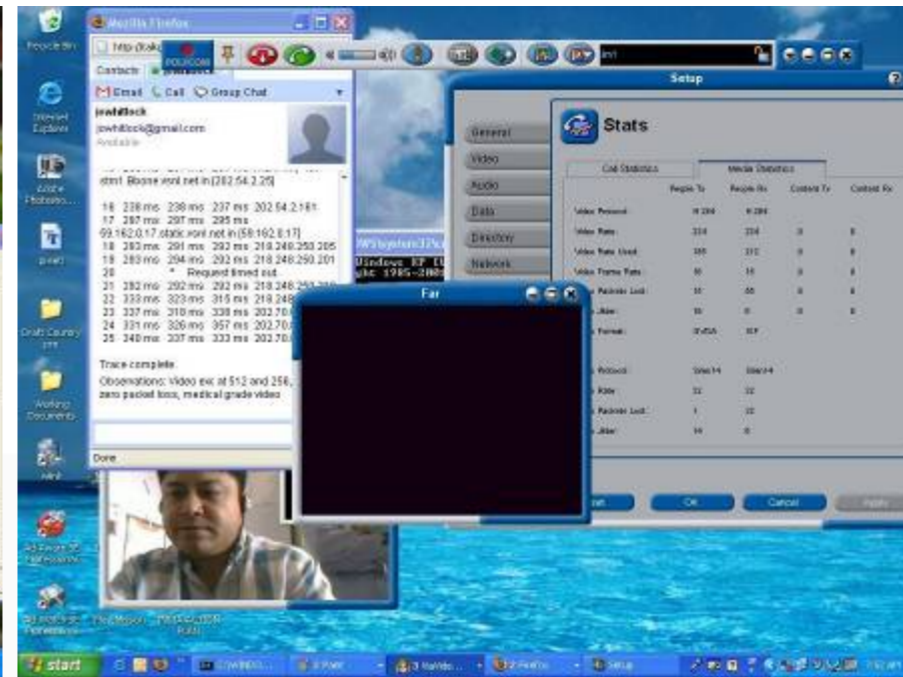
Recycle Bin

Internet Explorer

Adobe Photosho...

Draft Country

Working Documents

Ad-Aware SE Professional

start

Mozilla Firefox

http://talk

POLYCOM

Contacts

Email Call Group Chat

jowhitlock

jowhitlock@gmail.com

Available

stm1 Bbone vsnl net in [202.54.2.25]

16 238 ms 238 ms 237 ms 202.54.2.181
17 287 ms 297 ms 295 ms
59.162.0.17.static.vsnl.net.in [59.162.0.17]
18 283 ms 291 ms 292 ms 218.248.250.205
19 283 ms 294 ms 292 ms 218.248.250.201
20 * * Request timed out.
21 282 ms 292 ms 292 ms 218.248.250.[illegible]
22 333 ms 323 ms 315 ms 218.248.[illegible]
23 337 ms 318 ms 338 ms 202.70.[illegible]
24 331 ms 326 ms 357 ms 202.70.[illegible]
25 340 ms 337 ms 333 ms 202.70.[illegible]

Trace complete.
Observations: Video exc at 512 and 256, zero packet loss, medical grade video

Done

Setup

General
Video
Audio
Data
Directory
Network

Stats

Call Statistics
Media Statistics

Windows XP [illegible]
ght 1985-200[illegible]

Far

OK
Cancel
Apply